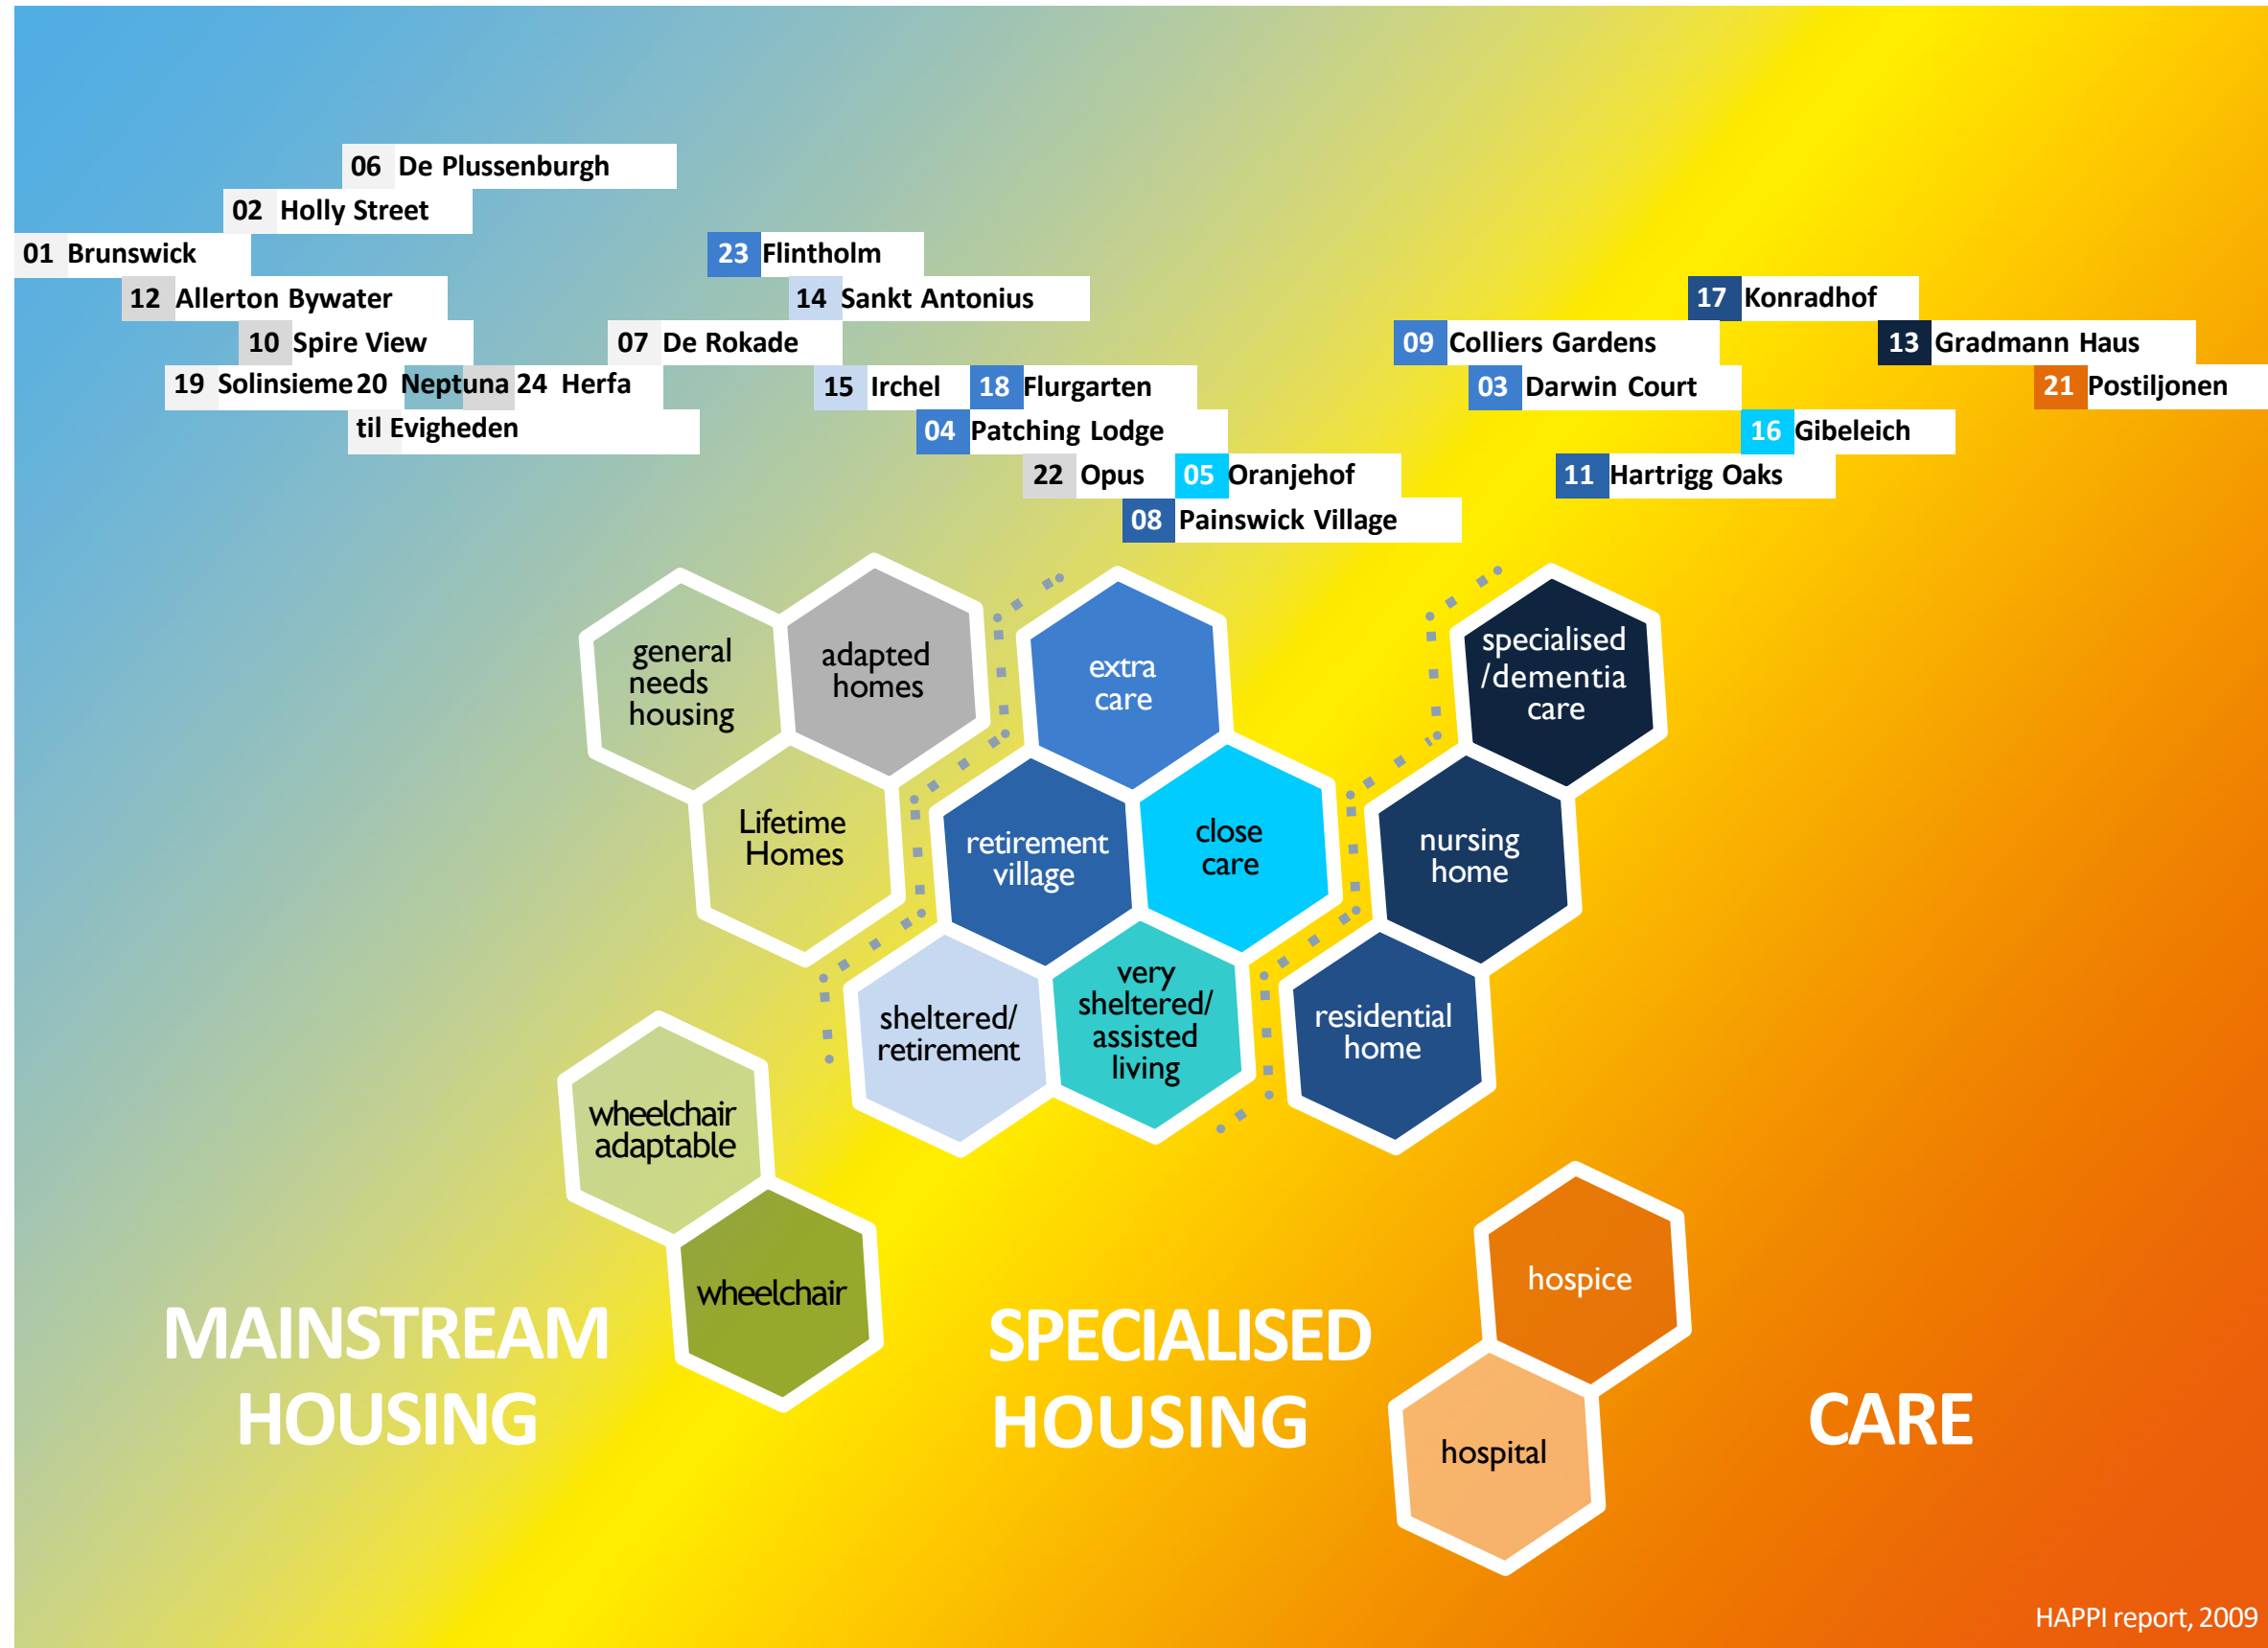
06 De Plussenburgh
02 Holly Street
01 Brunswick
12 Allerton Bywater
10 Spire View
19 Solinsieme 20 Neptuna 24 Herfa
til Evigheden

23 Flintholm
14 Sankt Antonius
07 De Rokade
15 Irchel 18 Flurgarten
04 Patching Lodge
22 Opus 05 Oranjehof
08 Painswick Village

17 Konradhof
09 Colliers Gardens
13 Gradmann Haus
03 Darwin Court
21 Postiljonen
16 Gibeleich
11 Hartrigg Oaks

general needs housing
adapted homes
Lifetime Homes
extra care
retirement village
close care
specialised /dementia care
nursing home
sheltered/ retirement
very sheltered/ assisted living
residential home
wheelchair adaptable
wheelchair
hospice
hospital

MAINSTREAM HOUSING
SPECIALISED HOUSING
CARE

HAPPI report, 2009